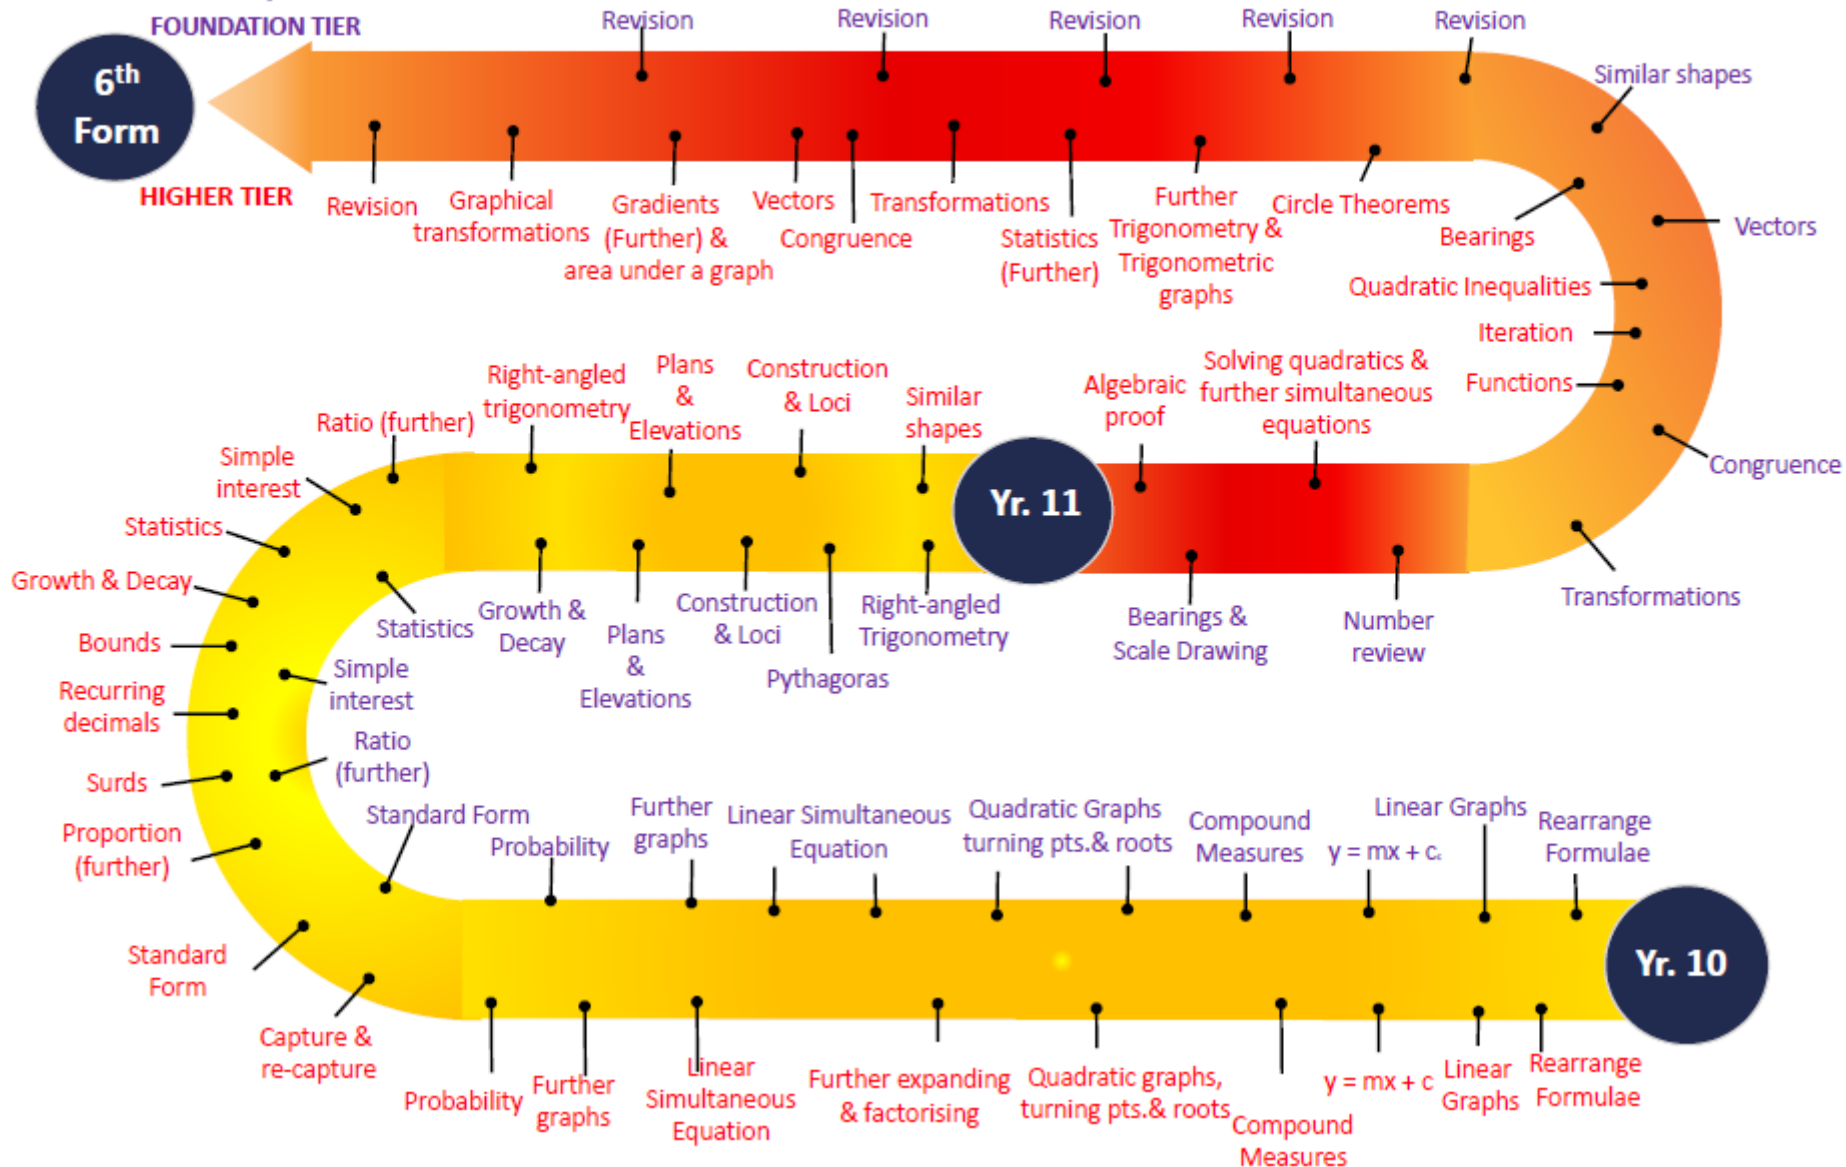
FOUNDATION TIER

6th Form

HIGHER TIER

Revision
Revision
Revision
Revision
Revision

Similar shapes
Vectors
Quadratic Inequalities
Iteration
Functions
Congruence
Transformations

Revision
Graphical transformations
Gradients (Further) & area under a graph
Vectors
Congruence
Transformations
Statistics (Further)
Further Trigonometry & Trigonometric graphs
Circle Theorems
Bearings

Simple interest
Ratio (further)
Right-angled trigonometry
Plans & Elevations
Construction & Loci
Similar shapes
Algebraic proof
Solving quadratics & further simultaneous equations

Yr. 11

Statistics
Growth & Decay
Bounds
Recurring decimals
Surds
Proportion (further)
Standard Form
Capture & re-capture

Statistics
Growth & Decay
Plans & Elevations
Construction & Loci
Pythagoras
Right-angled Trigonometry
Bearings & Scale Drawing
Number review

Simple interest
Ratio (further)
Standard Form
Probability
Further graphs
Linear Simultaneous Equation
Quadratic Graphs turning pts.& roots
Compound Measures
Linear Graphs y = mx + c
Rearrange Formulae

Yr. 10

Probability
Further graphs
Linear Simultaneous Equation
Further expanding & factorising
Quadratic graphs, turning pts.& roots
Compound Measures
y = mx + c
Linear Graphs
Rearrange Formulae